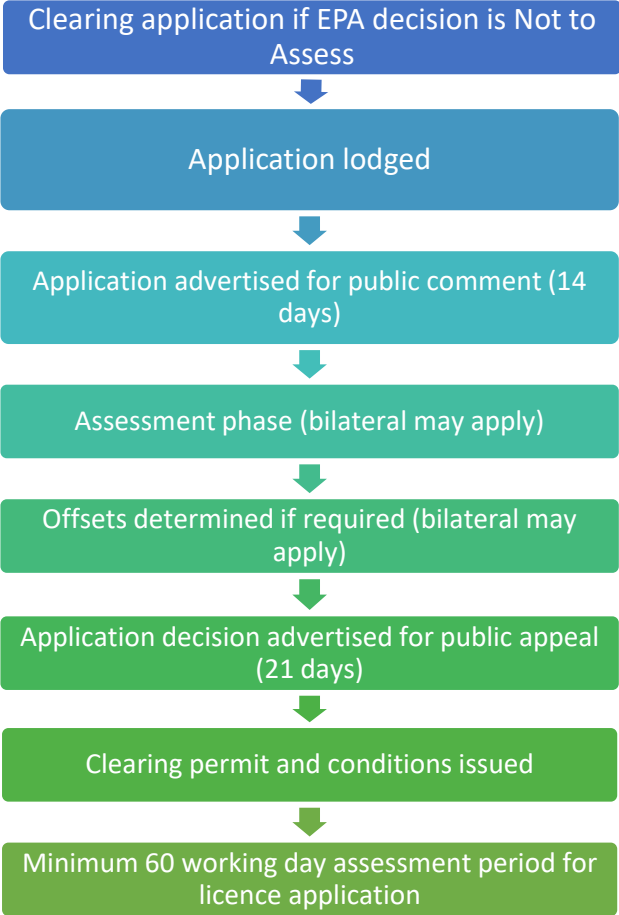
Clearing application if EPA decision is Not to Assess

Application lodged

Application advertised for public comment (14 days)

Assessment phase (bilateral may apply)

Offsets determined if required (bilateral may apply)

Application decision advertised for public appeal (21 days)

Clearing permit and conditions issued

Minimum 60 working day assessment period for licence application